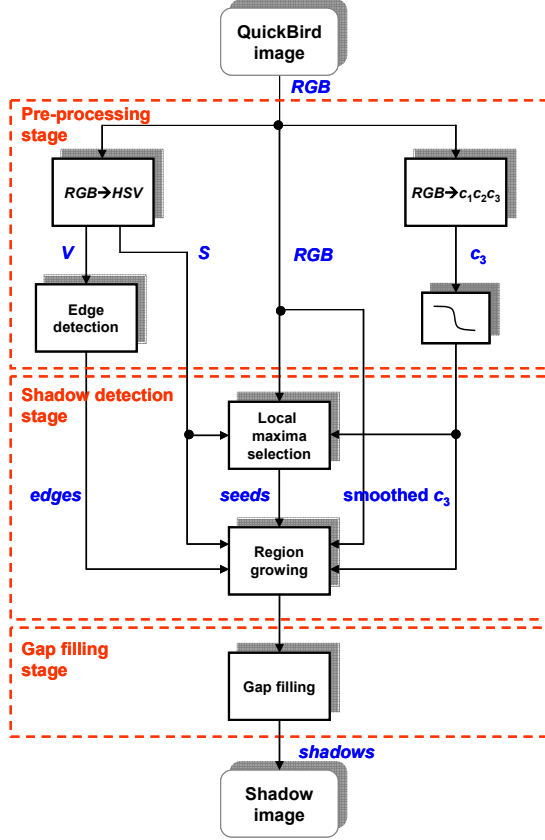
QuickBird image

RGB

Pre-processing stage

RGB→HSV

RGB→$c_1c_2c_3$

V

S

RGB

$c_3$

Edge detection

Shadow detection stage

Local maxima selection

edges

seeds

smoothed $c_3$

Region growing

Gap filling stage

Gap filling

shadows

Shadow image